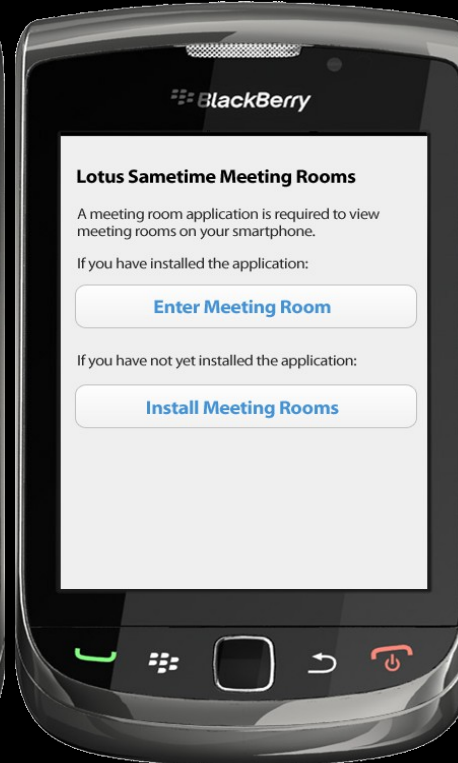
BlackBerry

Lotus Sametime Meeting Rooms

A meeting room application is required to view meeting rooms on your smartphone.

If you have installed the application:

Enter Meeting Room

If you have not yet installed the application:

Install Meeting Rooms